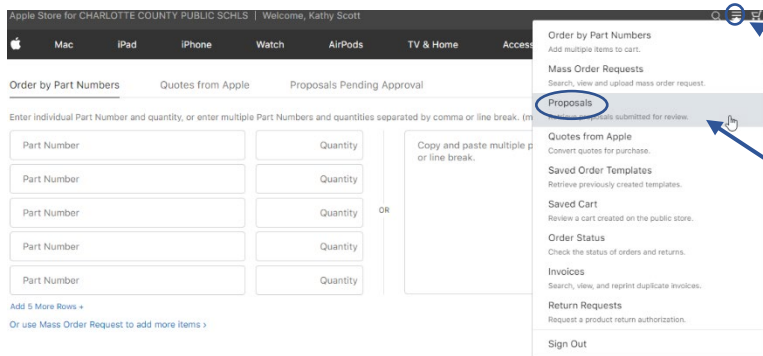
Apple Store for CHARLOTTE COUNTY PUBLIC SCHLS | Welcome, Kathy Scott

Mac iPad iPhone Watch AirPods TV & Home Access

Order by Part Numbers Quotes from Apple Proposals Pending Approval

Enter individual Part Number and quantity, or enter multiple Part Numbers and quantities separated by comma or line break. (m

| Part Number | Quantity |
|---|---|
| Part Number | Quantity |
| Part Number | Quantity |
| Part Number | Quantity |
| Part Number | Quantity |

OR

Copy and paste multiple p or line break.

Add 5 More Rows +

Or use Mass Order Request to add more items ›

Order by Part Numbers
Add multiple items to cart.

Mass Order Requests
Search, view and upload mass order request.

Proposals
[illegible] proposals submitted for review.

Quotes from Apple
Convert quotes for purchase.

Saved Order Templates
Retrieve previously created templates.

Saved Cart
Review a cart created on the public store.

Order Status
Check the status of orders and returns.

Invoices
Search, view, and reprint duplicate invoices.

Return Requests
Request a product return authorization.

Sign Out